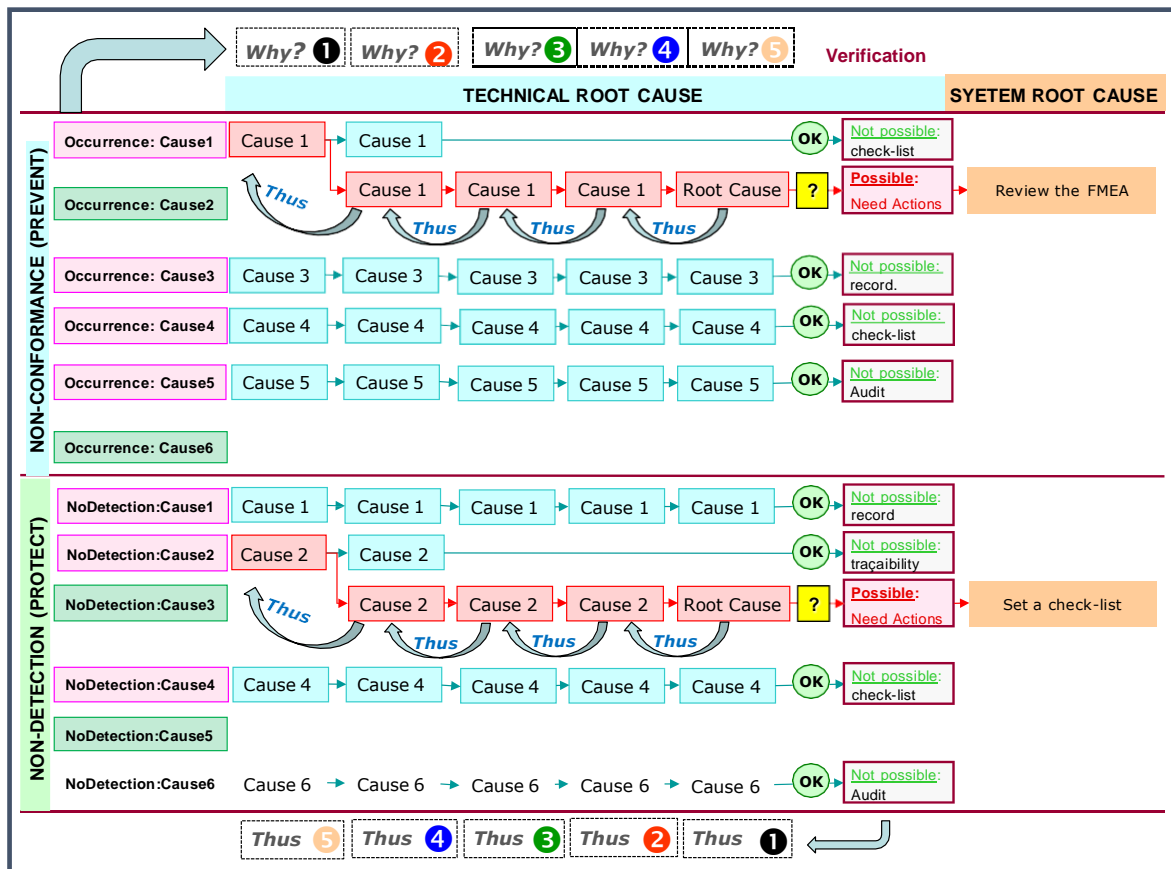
Why? 1 Why? 2 Why? 3 Why? 4 Why? 5 Verification

TECHNICAL ROOT CAUSE

SYETEM ROOT CAUSE

NON-CONFORMANCE (PREVENT)

Occurrence: Cause1 Cause 1 Cause 1 OK Not possible: check-list

Occurrence: Cause2 Thus Cause 1 Cause 1 Cause 1 Root Cause ? Possible: Need Actions Review the FMEA

Thus Thus Thus

Occurrence: Cause3 Cause 3 Cause 3 Cause 3 Cause 3 Cause 3 OK Not possible: record.

Occurrence: Cause4 Cause 4 Cause 4 Cause 4 Cause 4 Cause 4 OK Not possible: check-list

Occurrence: Cause5 Cause 5 Cause 5 Cause 5 Cause 5 Cause 5 OK Not possible: Audit

Occurrence: Cause6

NON-DETECTION (PROTECT)

NoDetection:Cause1 Cause 1 Cause 1 Cause 1 Cause 1 Cause 1 OK Not possible: record

NoDetection:Cause2 Cause 2 Cause 2 OK Not possible: traçaibility

NoDetection:Cause3 Thus Cause 2 Cause 2 Cause 2 Root Cause ? Possible: Need Actions Set a check-list

Thus Thus Thus

NoDetection:Cause4 Cause 4 Cause 4 Cause 4 Cause 4 Cause 4 OK Not possible: check-list

NoDetection:Cause5

NoDetection:Cause6 Cause 6 Cause 6 Cause 6 Cause 6 Cause 6 OK Not possible: Audit

Thus 5 Thus 4 Thus 3 Thus 2 Thus 1